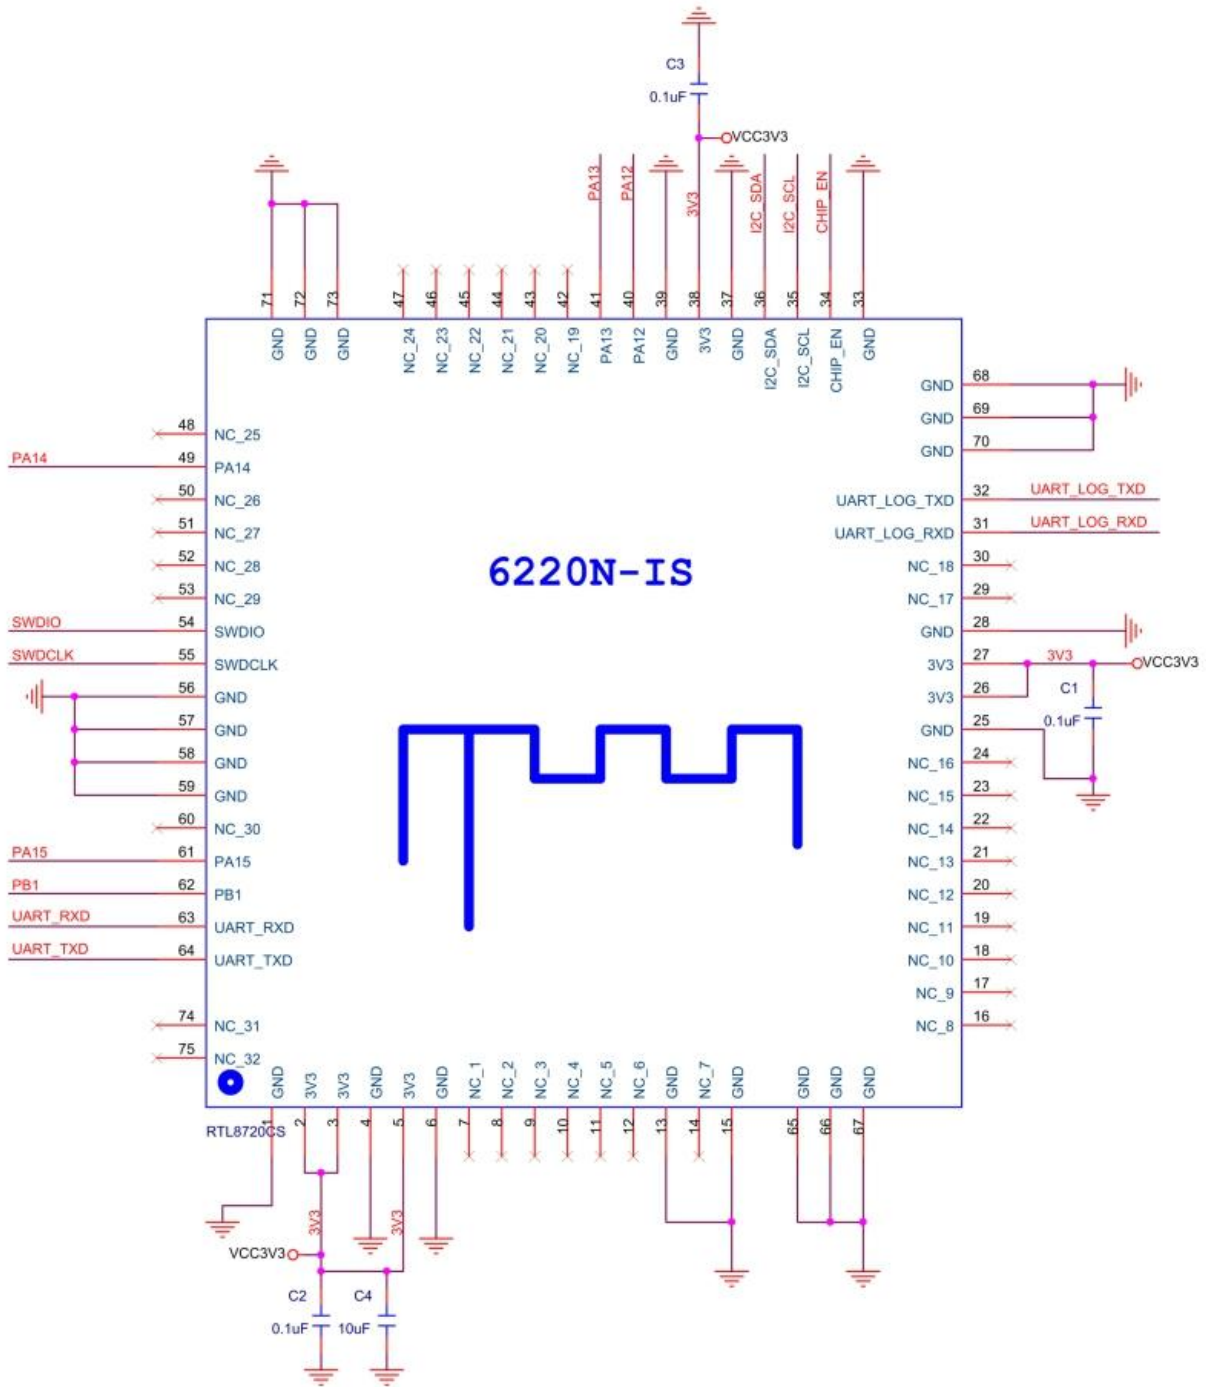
C3
0.1uF
VCC3V3

PA13 PA12 3V3 I2C_SDA I2C_SCL CHIP_EN

71 72 73 47 46 45 44 43 42 41 40 39 38 37 36 35 34 33

GND GND GND NC_24 NC_23 NC_22 NC_21 NC_20 NC_19 PA13 PA12 GND 3V3 GND I2C_SDA I2C_SCL CHIP_EN GND

48 NC_25
PA14 49 PA14
50 NC_26
51 NC_27
52 NC_28
53 NC_29
SWDIO 54 SWDIO
SWDCLK 55 SWDCLK
56 GND
57 GND
58 GND
59 GND
60 NC_30
PA15 61 PA15
PB1 62 PB1
UART_RXD 63 UART_RXD
UART_TXD 64 UART_TXD
74 NC_31
75 NC_32

GND 68
GND 69
GND 70
UART_LOG_TXD 32 UART_LOG_TXD
UART_LOG_RXD 31 UART_LOG_RXD
NC_18 30
NC_17 29
GND 28
3V3 27 3V3 VCC3V3
3V3 26
C1
0.1uF
GND 25
NC_16 24
NC_15 23
NC_14 22
NC_13 21
NC_12 20
NC_11 19
NC_10 18
NC_9 17
NC_8 16

6220N-IS

GND 3V3 3V3 GND 3V3 GND NC_1 NC_2 NC_3 NC_4 NC_5 NC_6 GND NC_7 GND GND GND GND

RTL8720CS
1 2 3 4 5 6 7 8 9 10 11 12 13 14 15 65 66 67

3V3
3V3
VCC3V3
C2
0.1uF
C4
10uF